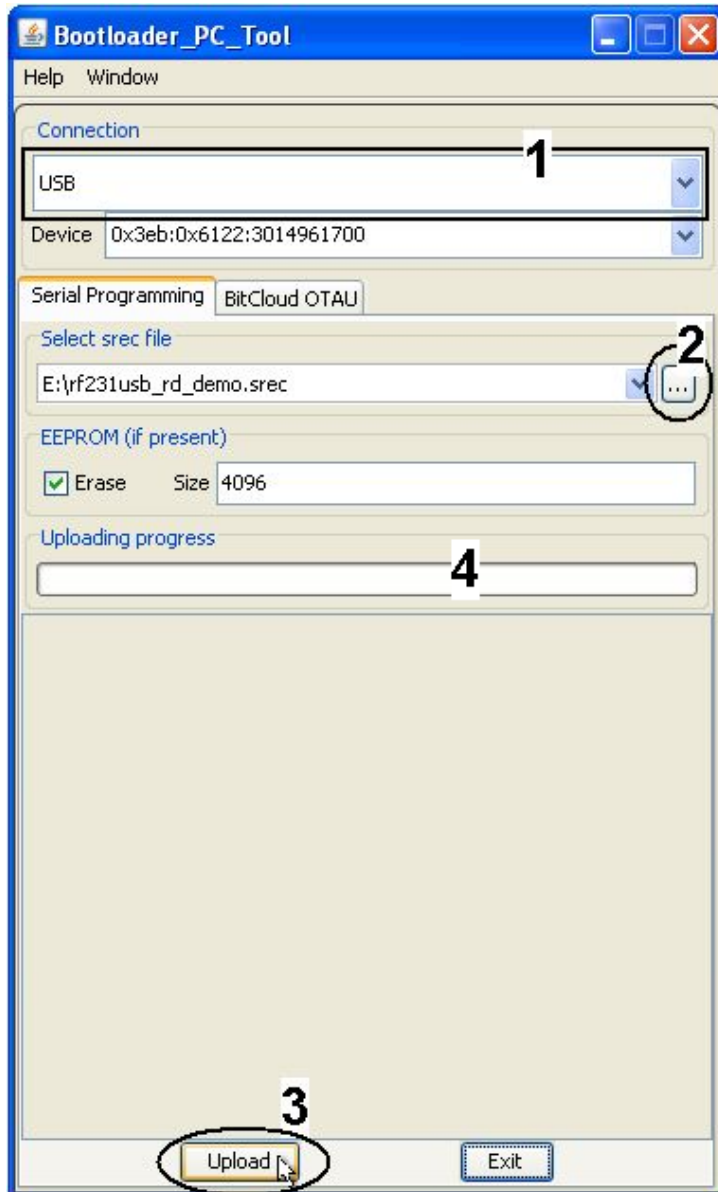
Bootloader_PC_Tool

Help Window

Connection

1

USB

Device 0x3eb:0x6122:3014961700

Serial Programming BitCloud OTAU

Select srec file

2

E:\rf231usb_rd_demo.srec

...

EEPROM (if present)

Erase Size 4096

Uploading progress

4

3

Upload

Exit